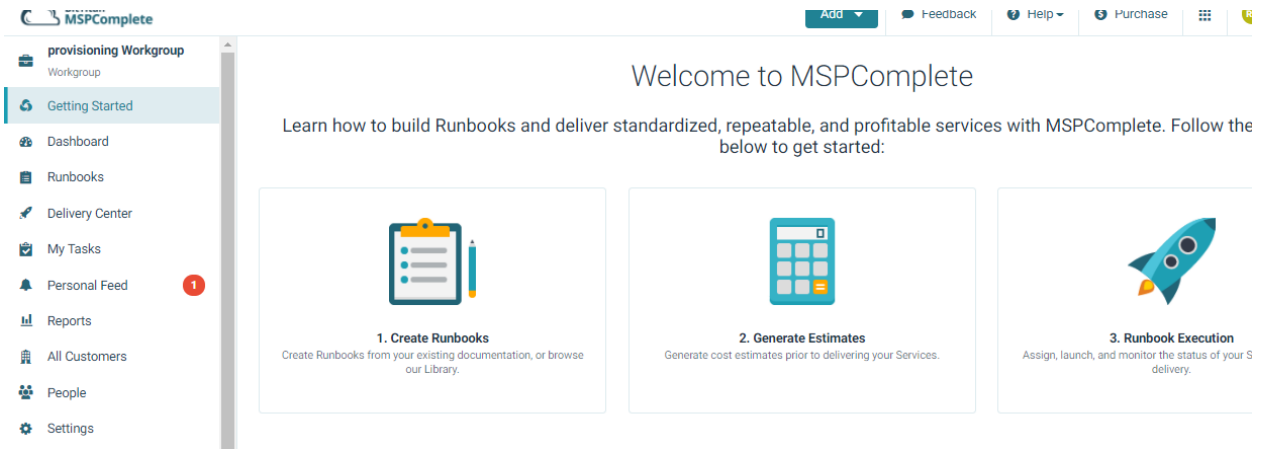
MSPComplete

Add

Feedback

Help

Purchase

provisioning Workgroup
Workgroup

Getting Started

Dashboard

Runbooks

Delivery Center

My Tasks

Personal Feed 1

Reports

All Customers

People

Settings

Welcome to MSPComplete

Learn how to build Runbooks and deliver standardized, repeatable, and profitable services with MSPComplete. Follow the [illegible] below to get started:

1. Create Runbooks
Create Runbooks from your existing documentation, or browse our Library.

2. Generate Estimates
Generate cost estimates prior to delivering your Services.

3. Runbook Execution
Assign, launch, and monitor the status of your S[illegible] delivery.